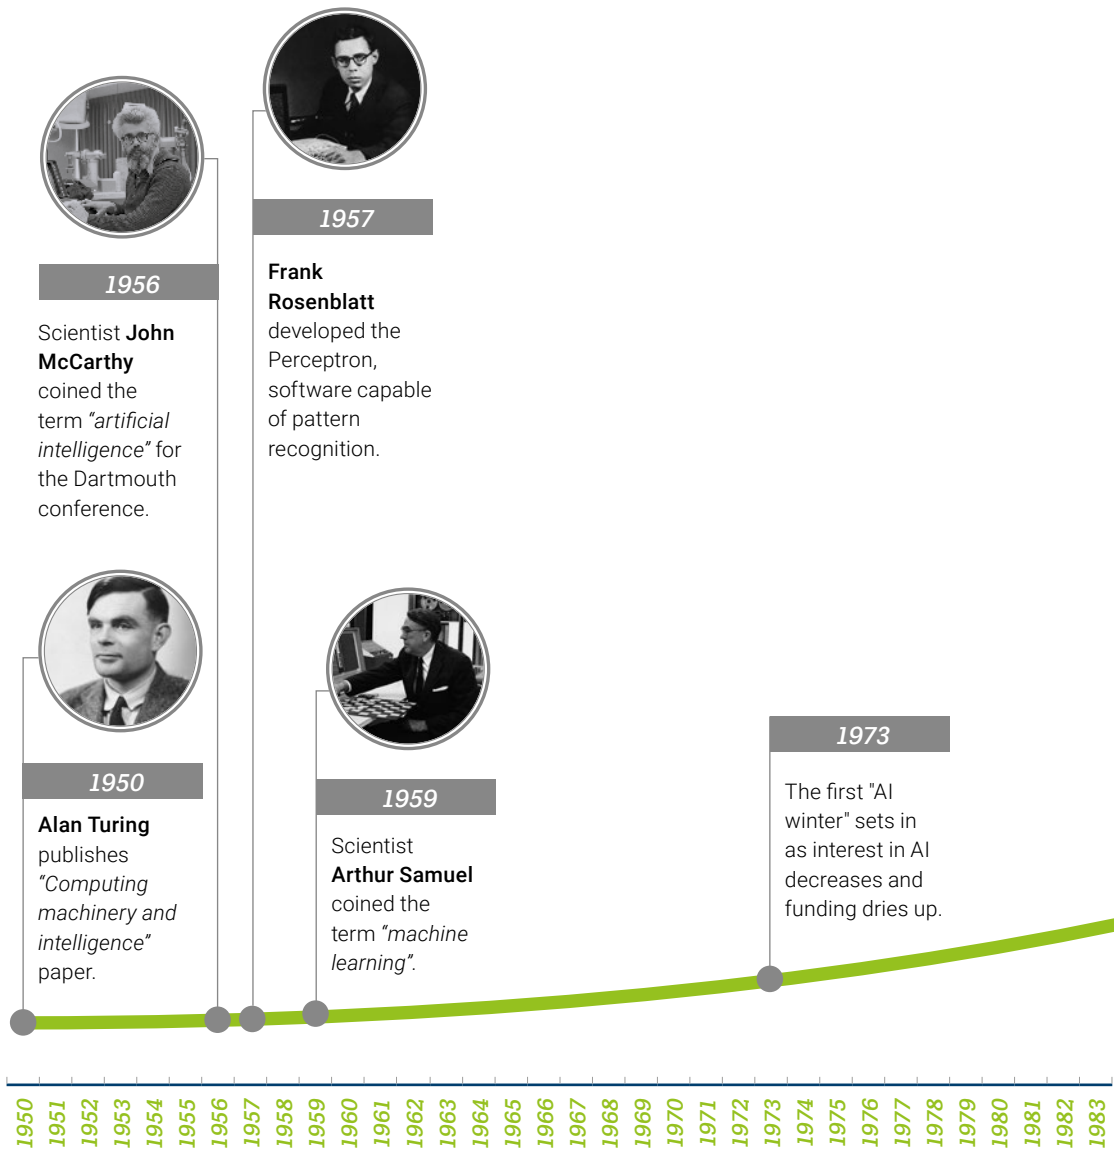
1956

Scientist **John McCarthy** coined the term *"artificial intelligence"* for the Dartmouth conference.

1957

**Frank Rosenblatt** developed the Perceptron, software capable of pattern recognition.

1950

**Alan Turing** publishes *"Computing machinery and intelligence"* paper.

1959

Scientist **Arthur Samuel** coined the term *"machine learning"*.

1973

The first "AI winter" sets in as interest in AI decreases and funding dries up.

1950 1951 1952 1953 1954 1955 1956 1957 1958 1959 1960 1961 1962 1963 1964 1965 1966 1967 1968 1969 1970 1971 1972 1973 1974 1975 1976 1977 1978 1979 1980 1981 1982 1983